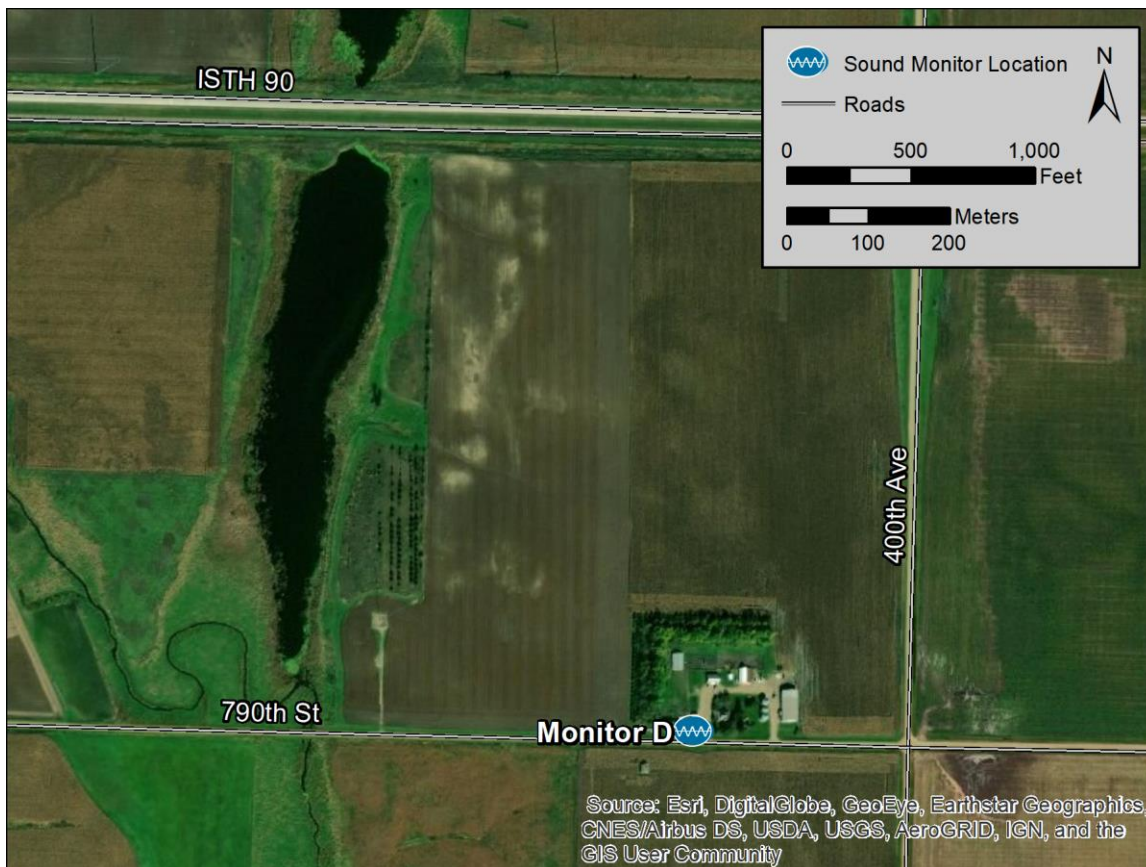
ISTH 90

Sound Monitor Location

Roads

N

0 500 1,000 Feet

Meters
0 100 200

400th Ave

790th St

Monitor D

Source: Esri, DigitalGlobe, GeoEye, Earthstar Geographics, CNES/Airbus DS, USDA, USGS, AeroGRID, IGN, and the GIS User Community